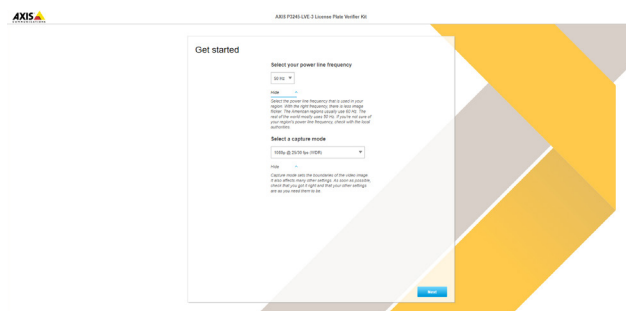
AXIS COMMUNICATIONS

AXIS P3245-LVE-3 License Plate Verifier Kit

Get started

Select your power line frequency

60 Hz

Hide

Select the power line frequency that is used in your region. With the right frequency, there is less image flicker. The American regions usually use 60 Hz. The rest of the world mostly uses 50 Hz. If you're not sure of your region's power line frequency, check with the local authorities.

Select a capture mode

1080p @ 25/30 fps (HDR)

Hide

Capture mode sets the boundaries of the video image. It also affects many other settings. As soon as possible, check that you got it right and that your other settings are as you need them to be.

Next